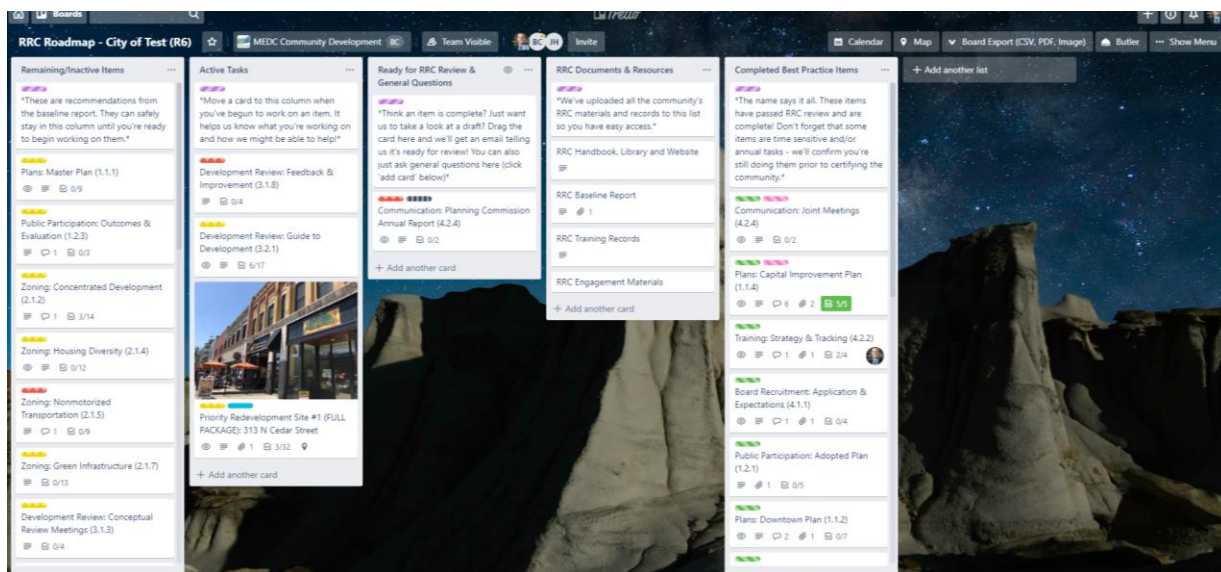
Boards
Trello

RRC Roadmap - City of Test (R6)
MEDC Community Development BC
Team Visible
BC JH
Invite
Calendar
Map
Board Export (CSV, PDF, Image)
Butler
Show Menu

Remaining/Inactive Items
"These are recommendations from the baseline report. They can safely stay in this column until you're ready to begin working on them."
Plans: Master Plan (1.1.1)
0/9
Public Participation: Outcomes & Evaluation (1.2.3)
1 0/3
Zoning: Concentrated Development (2.1.2)
1 3/14
Zoning: Housing Diversity (2.1.4)
0/12
Zoning: Nonmotorized Transportation (2.1.5)
1 0/9
Zoning: Green Infrastructure (2.1.7)
0/13
Development Review: Conceptual Review Meetings (3.1.3)
0/4

Active Tasks
"Move a card to this column when you've begun to work on an item. It helps us know what you're working on and how we might be able to help!"
Development Review: Feedback & Improvement (3.1.8)
0/4
Development Review: Guide to Development (3.2.1)
6/17
Priority Redevelopment Site #1 (FULL PACKAGE): 313 N Cedar Street
1 3/32
+ Add another card

Ready for RRC Review & General Questions
"Think an item is complete? Just want us to take a look at a draft? Drag the card here and we'll get an email telling us it's ready for review! You can also just ask general questions here (click 'add card' below)"
Communication: Planning Commission Annual Report (4.2.4)
0/2
+ Add another card

RRC Documents & Resources
"We've uploaded all the community's RRC materials and records to this list so you have easy access."
RRC Handbook, Library and Website
RRC Baseline Report
1
RRC Training Records
RRC Engagement Materials
+ Add another card

Completed Best Practice Items
"The name says it all. These items have passed RRC review and are complete! Don't forget that some items are time sensitive and/or annual tasks - we'll confirm you're still doing them prior to certifying the community."
Communication: Joint Meetings (4.2.4)
0/2
Plans: Capital Improvement Plan (1.1.4)
6 2 5/5
Training: Strategy & Tracking (4.2.2)
1 1 2/4
Board Recruitment: Application & Expectations (4.1.1)
1 1 0/4
Public Participation: Adopted Plan (1.2.1)
1 0/5
Plans: Downtown Plan (1.1.2)
2 1 0/7

+ Add another list